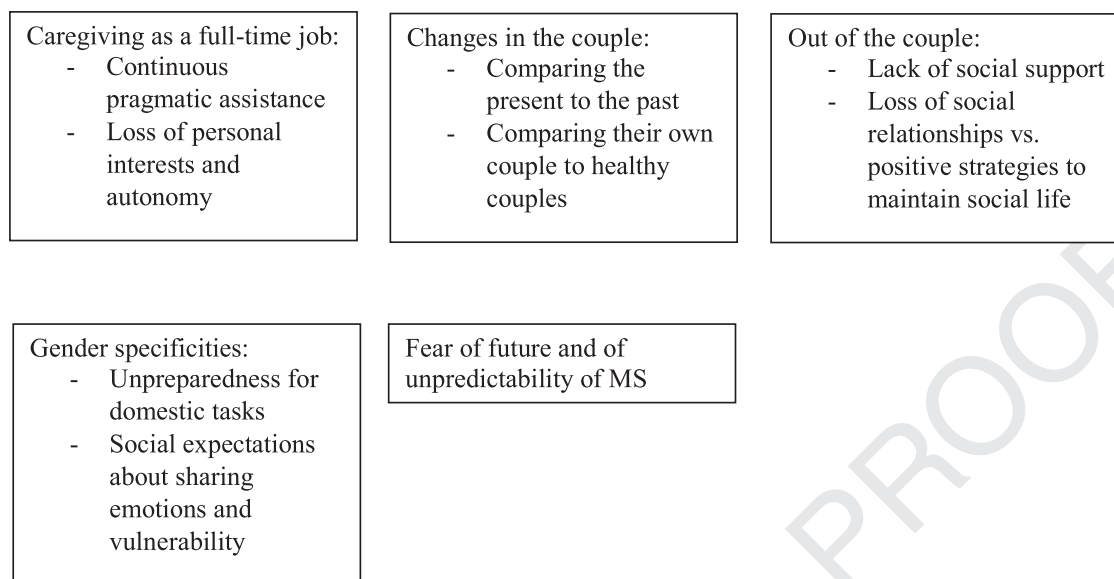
Caregiving as a full-time job:
- Continuous pragmatic assistance
- Loss of personal interests and autonomy

Changes in the couple:
- Comparing the present to the past
- Comparing their own couple to healthy couples

Out of the couple:
- Lack of social support
- Loss of social relationships vs. positive strategies to maintain social life

Gender specificities:
- Unpreparedness for domestic tasks
- Social expectations about sharing emotions and vulnerability

Fear of future and of unpredictability of MS

PROOF